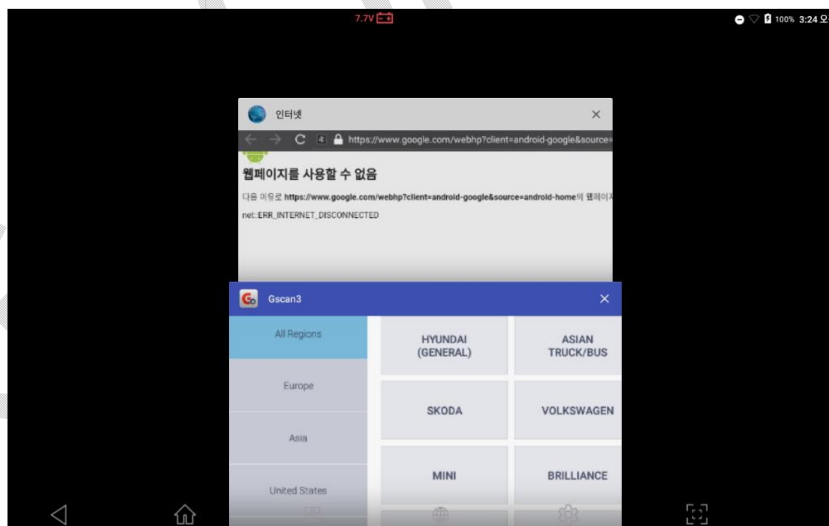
7.7V

100% 3:24 오

인터넷

https://www.google.com/webhp?client=android-google&source=

웹페이지를 사용할 수 없음

다음 이유로 https://www.google.com/webhp?client=android-google&source=android-home의 웹페이지 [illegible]

net::ERR_INTERNET_DISCONNECTED

Gscan3

All Regions

Europe

Asia

United States

| HYUNDAI (GENERAL) | ASIAN TRUCK/BUS |
|---|---|
| SKODA | VOLKSWAGEN |
| MINI | BRILLIANCE |